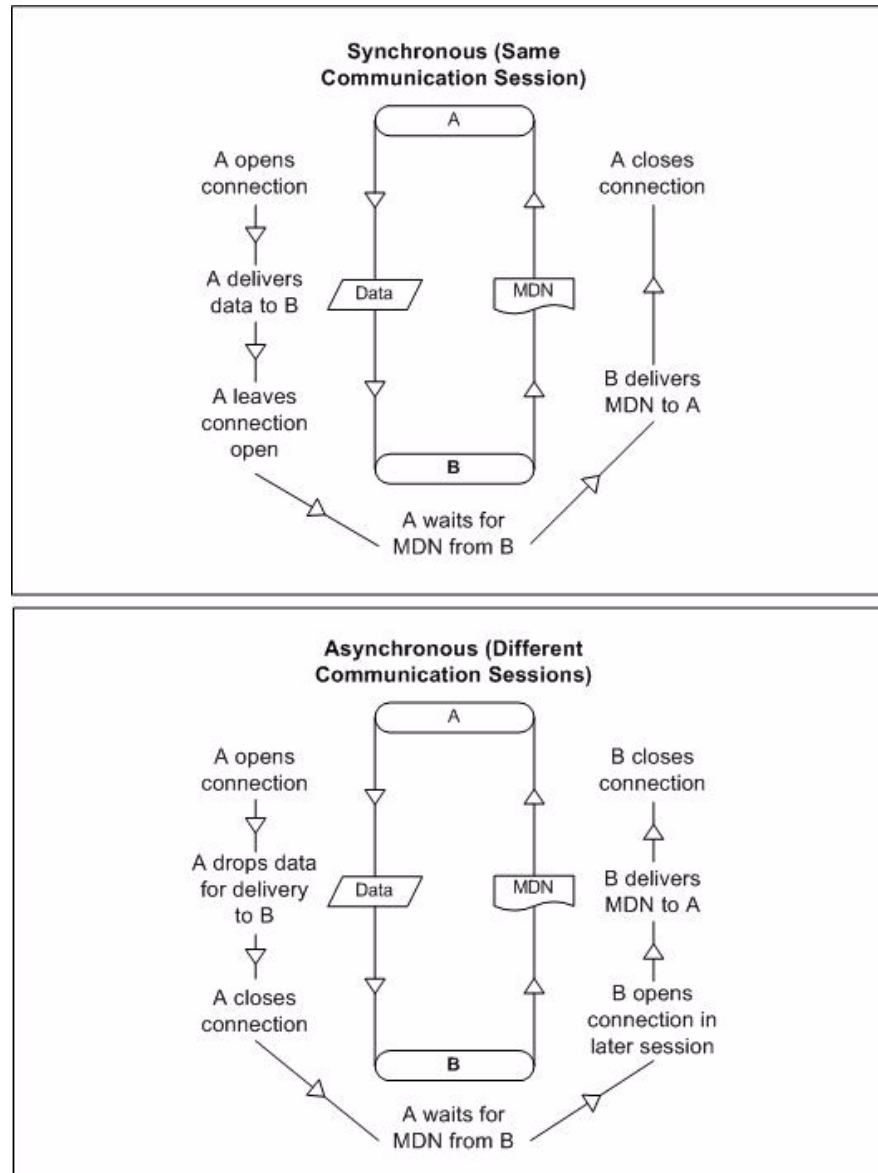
Synchronous (Same Communication Session)

A

A opens connection

A delivers data to B

A leaves connection open

Data

MDN

B

A closes connection

B delivers MDN to A

A waits for MDN from B

Asynchronous (Different Communication Sessions)

A

A opens connection

A drops data for delivery to B

A closes connection

Data

MDN

B

B closes connection

B delivers MDN to A

B opens connection in later session

A waits for MDN from B